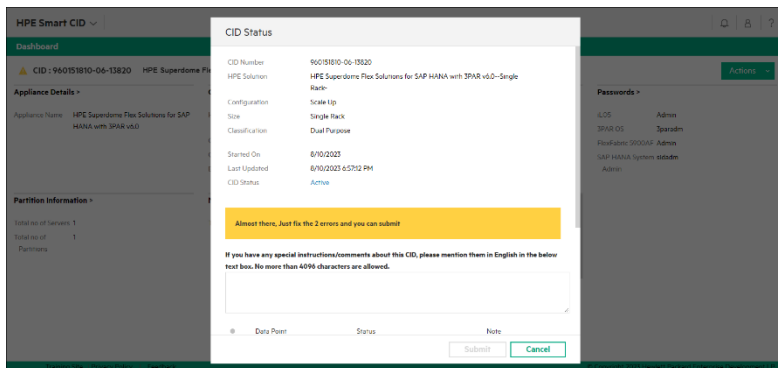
HPE Smart CID

Dashboard

CID : 960151810-06-13820 HPE Superdome Fle

Actions

Appliance Details

Appliance Name HPE Superdome Flex Solutions for SAP HANA with 3PAR v6.0

Partition Information

Total no of Servers 1

Total no of Partitions 1

Passwords

iLOS Admin

3PAR OS 3paradm

FlexFabric 5900AF Admin

SAP HANA System sidadm Admin

CID Status

CID Number 960151810-06-13820

HPE Solution HPE Superdome Flex Solutions for SAP HANA with 3PAR v6.0--Single Rack-

Configuration Scale Up

Size Single Rack

Classification Dual Purpose

Started On 8/10/2023

Last Updated 8/10/2023 6:57:12 PM

CID Status Active

Almost there, Just fix the 2 errors and you can submit

If you have any special instructions/comments about this CID, please mention them in English in the below text box. No more than 4096 characters are allowed.

Data Point Status Note

Submit Cancel